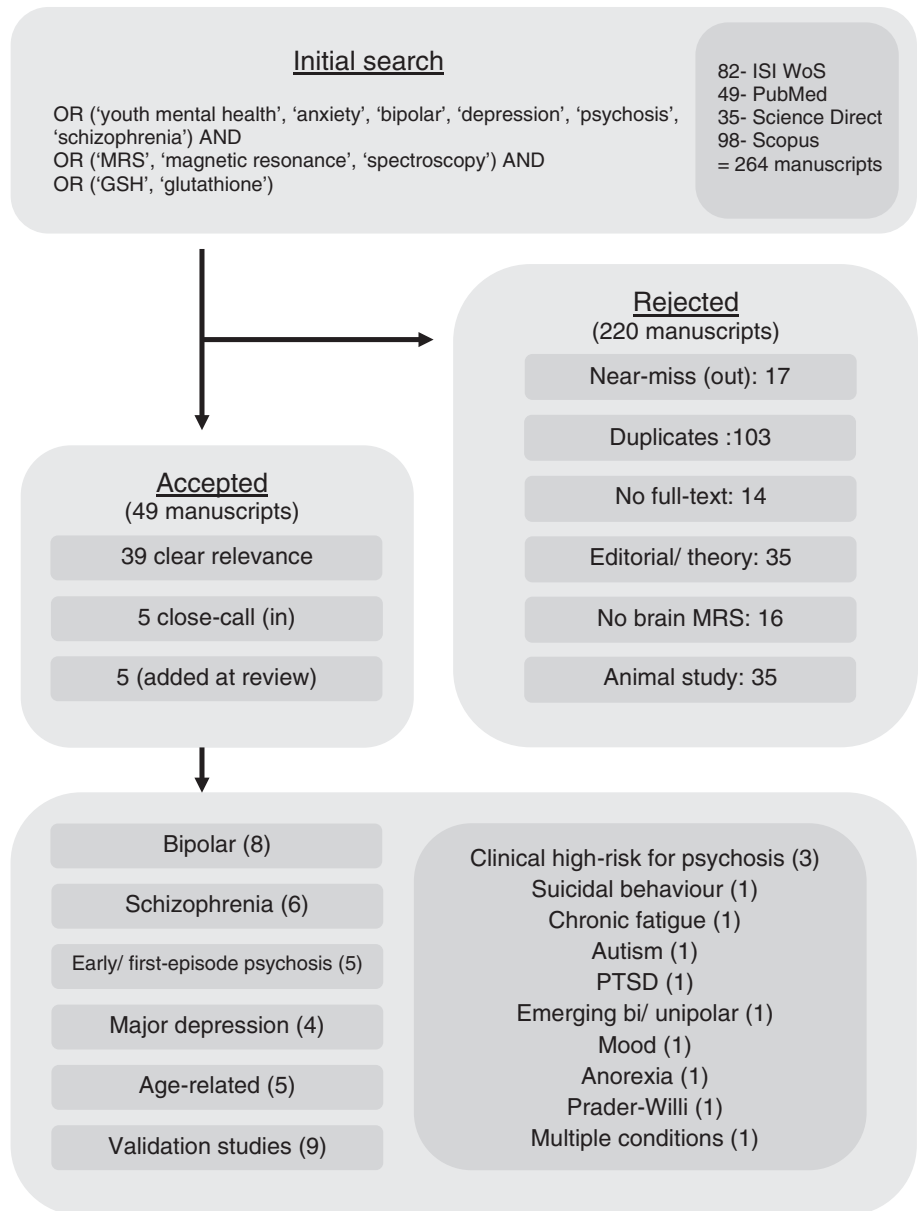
Initial search

OR ('youth mental health', 'anxiety', 'bipolar', 'depression', 'psychosis', 'schizophrenia') AND
OR ('MRS', 'magnetic resonance', 'spectroscopy') AND
OR ('GSH', 'glutathione')

82- ISI WoS
49- PubMed
35- Science Direct
98- Scopus
= 264 manuscripts

Rejected
(220 manuscripts)

Near-miss (out): 17

Duplicates :103

No full-text: 14

Editorial/ theory: 35

No brain MRS: 16

Animal study: 35

Accepted
(49 manuscripts)

39 clear relevance

5 close-call (in)

5 (added at review)

Bipolar (8)

Schizophrenia (6)

Early/ first-episode psychosis (5)

Major depression (4)

Age-related (5)

Validation studies (9)

Clinical high-risk for psychosis (3)
Suicidal behaviour (1)
Chronic fatigue (1)
Autism (1)
PTSD (1)
Emerging bi/ unipolar (1)
Mood (1)
Anorexia (1)
Prader-Willi (1)
Multiple conditions (1)